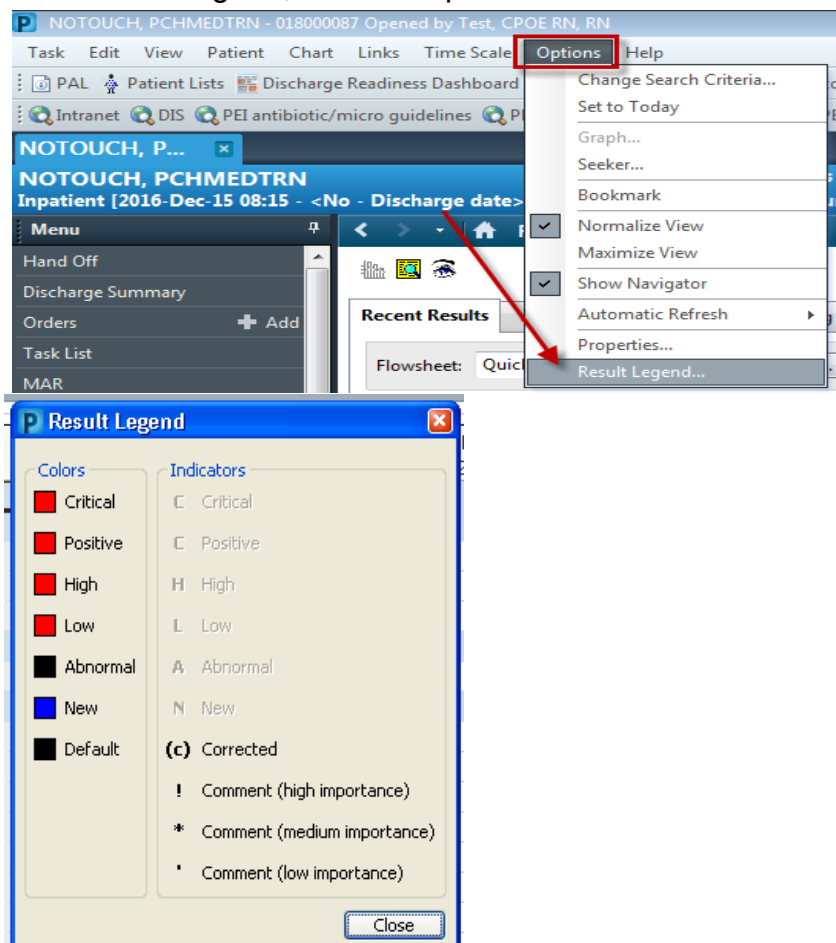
NOTOUCH, PCHMEDTRN - 018000087 Opened by Test, CPOE RN, RN

Task Edit View Patient Chart Links Time Scale Options Help

PAL Patient Lists Discharge Readiness Dashboard

Intranet DIS PEI antibiotic/micro guidelines

NOTOUCH, P...

NOTOUCH, PCHMEDTRN
Inpatient [2016-Dec-15 08:15 - <No - Discharge date>

Menu
Hand Off
Discharge Summary
Orders Add
Task List
MAR

Recent Results
Flowsheet: Quic

Change Search Criteria...
Set to Today
Graph...
Seeker...
Bookmark
Normalize View
Maximize View
Show Navigator
Automatic Refresh
Properties...
Result Legend...

Result Legend

Colors
Critical
Positive
High
Low
Abnormal
New
Default

Indicators
C Critical
C Positive
H High
L Low
A Abnormal
N New
(c) Corrected
! Comment (high importance)
* Comment (medium importance)
' Comment (low importance)

Close